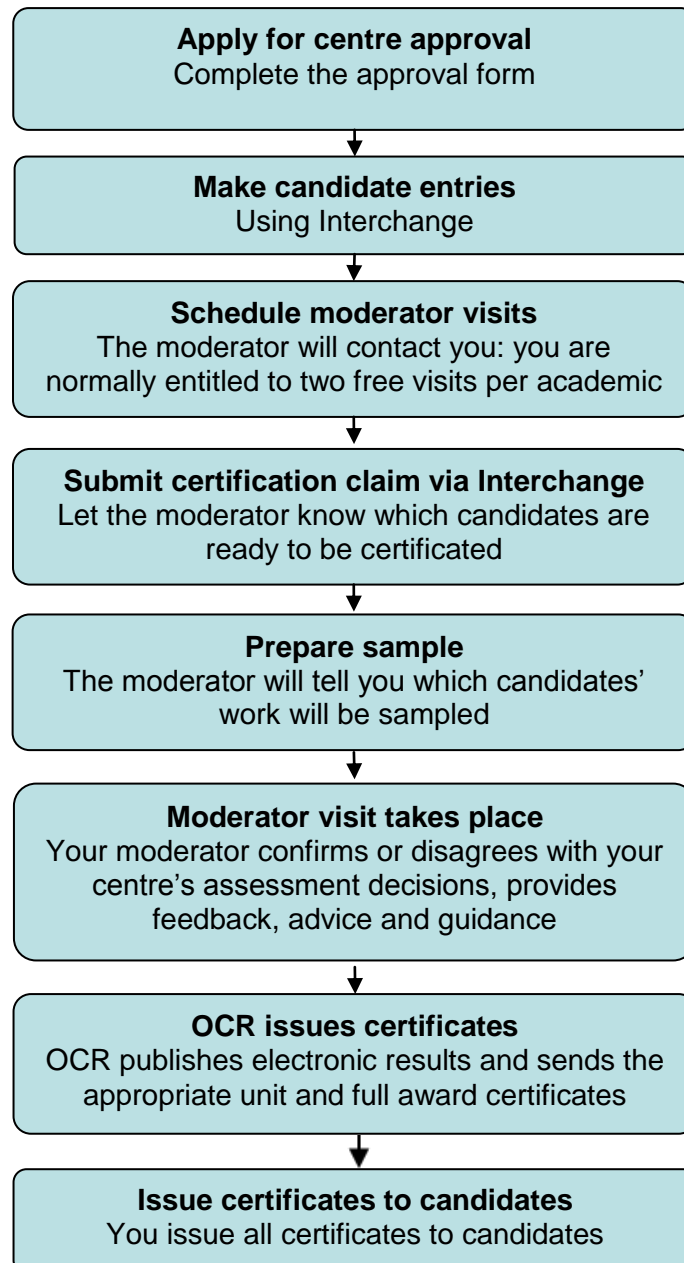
**Apply for centre approval**
Complete the approval form

**Make candidate entries**
Using Interchange

**Schedule moderator visits**
The moderator will contact you: you are normally entitled to two free visits per academic

**Submit certification claim via Interchange**
Let the moderator know which candidates are ready to be certificated

**Prepare sample**
The moderator will tell you which candidates' work will be sampled

**Moderator visit takes place**
Your moderator confirms or disagrees with your centre's assessment decisions, provides feedback, advice and guidance

**OCR issues certificates**
OCR publishes electronic results and sends the appropriate unit and full award certificates

**Issue certificates to candidates**
You issue all certificates to candidates